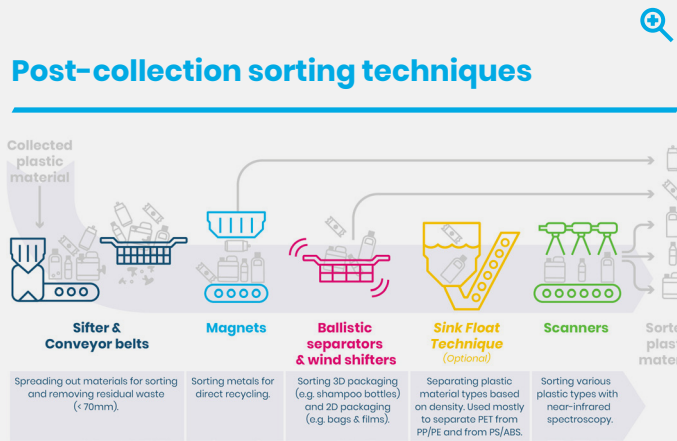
Post-collection sorting techniques

Collected plastic material

Sifter & Conveyor belts

Magnets

Ballistic separators & wind shifters

Sink Float Technique (Optional)

Scanners

Sort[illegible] plast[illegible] mater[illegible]

Spreading out materials for sorting and removing residual waste (< 70mm).

Sorting metals for direct recycling.

Sorting 3D packaging (e.g. shampoo bottles) and 2D packaging (e.g. bags & films).

Separating plastic material types based on density. Used mostly to separate PET from PP/PE and from PS/ABS.

Sorting various plastic types with near-infrared spectroscopy.